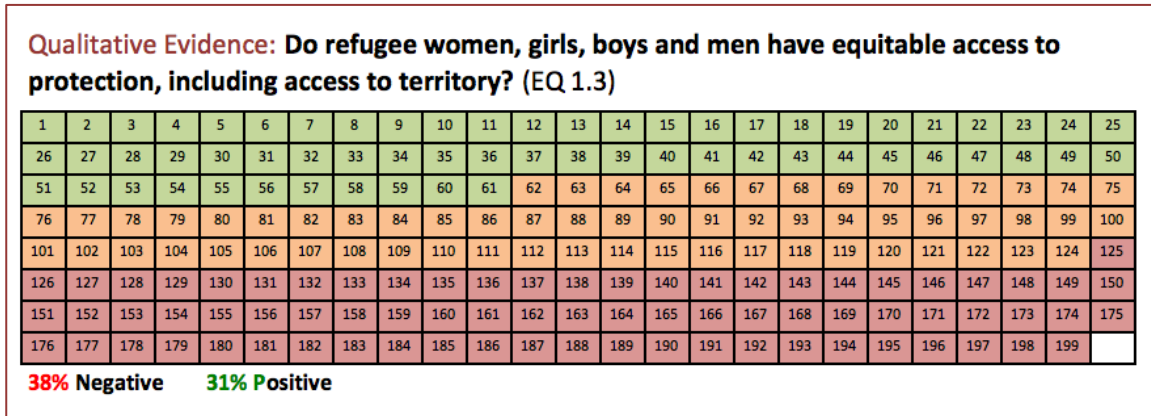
Qualitative Evidence: **Do refugee women, girls, boys and men have equitable access to protection, including access to territory?** (EQ 1.3)

| 1 | 2 | 3 | 4 | 5 | 6 | 7 | 8 | 9 | 10 | 11 | 12 | 13 | 14 | 15 | 16 | 17 | 18 | 19 | 20 | 21 | 22 | 23 | 24 | 25 |
|---|---|---|---|---|---|---|---|---|---|---|---|---|---|---|---|---|---|---|---|---|---|---|---|---|
| 26 | 27 | 28 | 29 | 30 | 31 | 32 | 33 | 34 | 35 | 36 | 37 | 38 | 39 | 40 | 41 | 42 | 43 | 44 | 45 | 46 | 47 | 48 | 49 | 50 |
| 51 | 52 | 53 | 54 | 55 | 56 | 57 | 58 | 59 | 60 | 61 | 62 | 63 | 64 | 65 | 66 | 67 | 68 | 69 | 70 | 71 | 72 | 73 | 74 | 75 |
| 76 | 77 | 78 | 79 | 80 | 81 | 82 | 83 | 84 | 85 | 86 | 87 | 88 | 89 | 90 | 91 | 92 | 93 | 94 | 95 | 96 | 97 | 98 | 99 | 100 |
| 101 | 102 | 103 | 104 | 105 | 106 | 107 | 108 | 109 | 110 | 111 | 112 | 113 | 114 | 115 | 116 | 117 | 118 | 119 | 120 | 121 | 122 | 123 | 124 | 125 |
| 126 | 127 | 128 | 129 | 130 | 131 | 132 | 133 | 134 | 135 | 136 | 137 | 138 | 139 | 140 | 141 | 142 | 143 | 144 | 145 | 146 | 147 | 148 | 149 | 150 |
| 151 | 152 | 153 | 154 | 155 | 156 | 157 | 158 | 159 | 160 | 161 | 162 | 163 | 164 | 165 | 166 | 167 | 168 | 169 | 170 | 171 | 172 | 173 | 174 | 175 |
| 176 | 177 | 178 | 179 | 180 | 181 | 182 | 183 | 184 | 185 | 186 | 187 | 188 | 189 | 190 | 191 | 192 | 193 | 194 | 195 | 196 | 197 | 198 | 199 | |

38% Negative 31% Positive